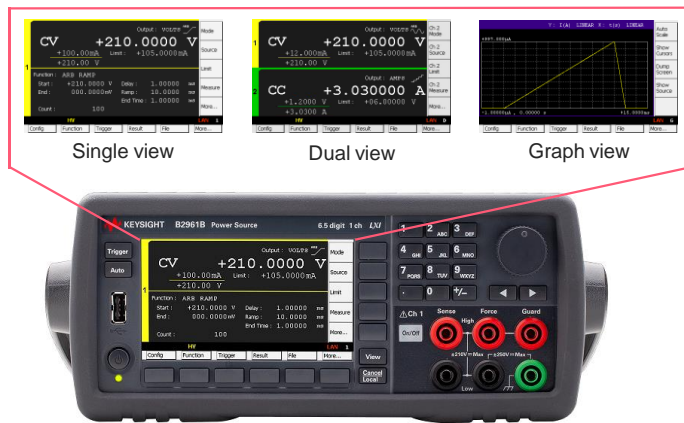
CV
Output : VOLTS
+210.0000 V
+100.00mA Limit : +105.0000mA
+210.00 V
Mode
Source
Limit
Measure
More...
1
Function : ARB RAMP
Start : +210.0000 V
End : 000.0000mV
Delay : 1.00000
Ramp : 10.0000
End Time : 1.00000
Count : 100
HV
Config Function Trigger Result File More...

1
CV
Output : VOLTS
+210.0000 V
+12.000mA Limit : +105.0000mA
+210.00 V
2
CC
Output : AMPS
+3.030000 A
+1.2000 V Limit : +06.0000 V
+3.0300 A
Ch 2 Mode
Ch 2 Source
Ch 2 Limit
Ch 2 Measure
More...
HV
Config Function Trigger Result File More...

Y : I(A) LINEAR X : t(s) LINEAR
Auto Scale
Show Cursors
Dump Screen
Show Source
More...
Config Function Trigger Result File More...

Single view

Dual view

Graph view

KEYSIGHT B2961B Power Source 6.5 digit 1 ch LXI
Trigger
Auto
CV
Output : VOLTS
+210.0000 V
+100.00mA Limit : +105.0000mA
+210.00 V
Mode
Source
Limit
Measure
More...
1
Function : ARB RAMP
Start : +210.0000 V
End : 000.0000mV
Delay : 1.00000
Ramp : 10.0000
End Time : 1.00000
Count : 100
HV
Config Function Trigger Result File More...
View
Cancel Local
1 2 ABC 3 DEF
4 GHI 5 JKL 6 MNO
7 PQRS 8 TUV 9 WXYZ
. 0 +/-
Ch 1
On/Off
Sense Force Guard
High
±210V = Max
±250V = Max
Low